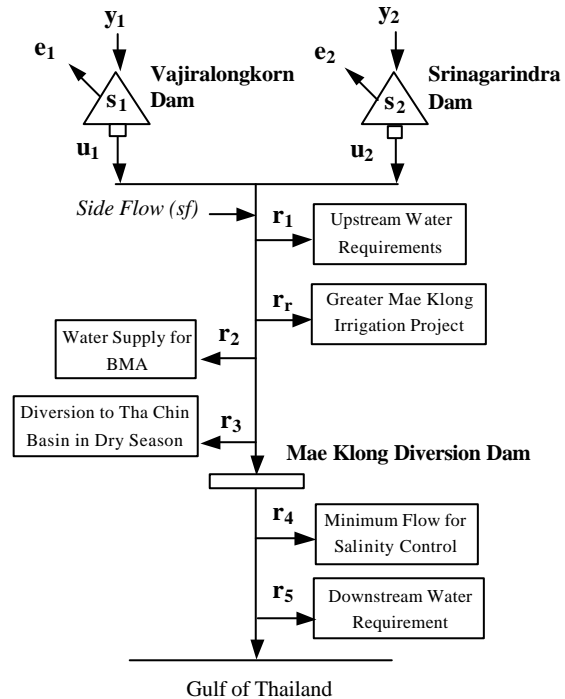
$y_1$

$e_1$

$s_1$

Vajiralongkorn Dam

$u_1$

$y_2$

$e_2$

$s_2$

Srinagarindra Dam

$u_2$

Side Flow (sf)

$r_1$

Upstream Water Requirements

$r_r$

Greater Mae Klong Irrigation Project

$r_2$

Water Supply for BMA

$r_3$

Diversion to Tha Chin Basin in Dry Season

Mae Klong Diversion Dam

$r_4$

Minimum Flow for Salinity Control

$r_5$

Downstream Water Requirement

Gulf of Thailand